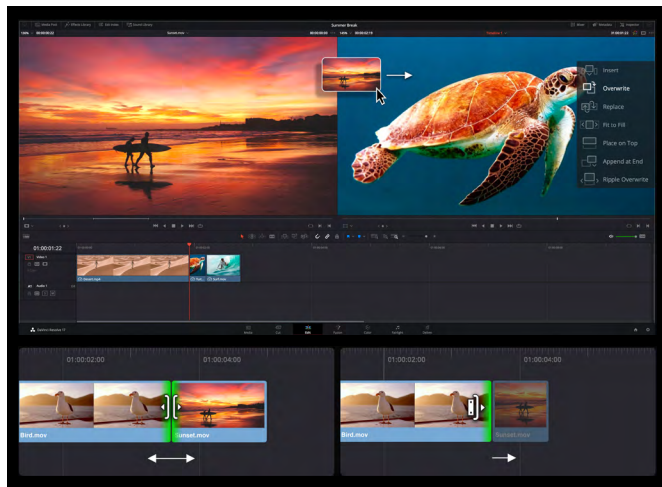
Media Pool
Effects Library
Edit Index
Sound Library
Summer Break
Mixer
Metadata
Inspector
00:00:00:22
Sunset.mov
00:00:02:19
Timeline 1
01:00:01:22
Insert
Overwrite
Replace
Fit to Fill
Place on Top
Append at End
Ripple Overwrite
01:00:01:22
Video 1
Audio 1
Sunset.mov
Surf.mov
DaVinci Resolve 17
Media
Cut
Edit
Fusion
Color
Fairlight
Deliver
01:00:02:00
01:00:04:00
Bird.mov
Sunset.mov
01:00:02:00
01:00:04:00
Bird.mov
Sunset.mov